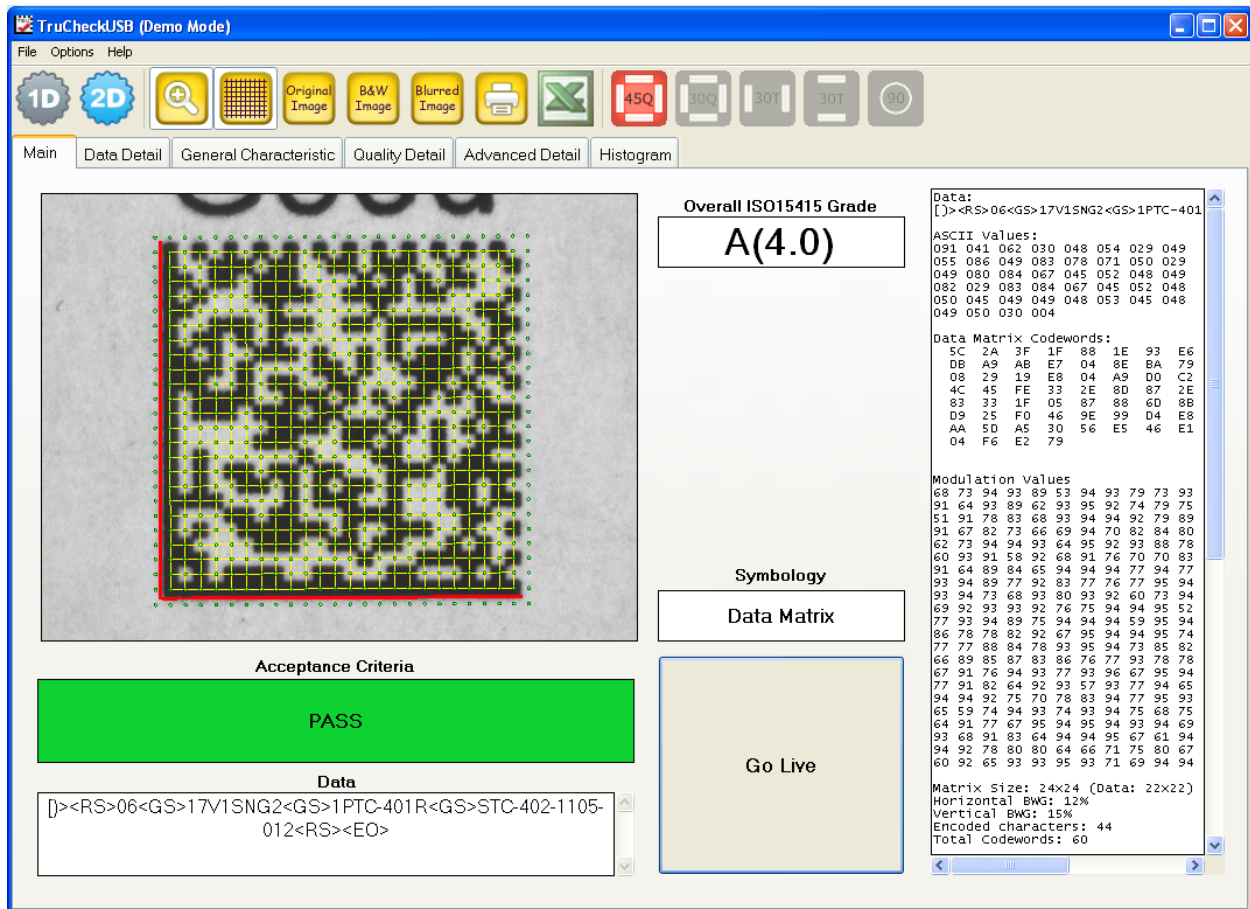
TruCheckUSB (Demo Mode)

File Options Help

1D 2D Original Image B&W Image Blurred Image 45Q 30Q 30T 30T 90

Main | Data Detail | General Characteristic | Quality Detail | Advanced Detail | Histogram

Overall ISO15415 Grade

A(4.0)

Symbology

Data Matrix

Acceptance Criteria

PASS

Data

[)><RS>06<GS>17V1SNG2<GS>1PTC-401R<GS>STC-402-1105-012<RS><EO>

Go Live

Data:
[)><RS>06<GS>17V1SNG2<GS>1PTC-401

ASCII Values:
091 041 062 030 048 054 029 049
055 086 049 083 078 071 050 029
049 080 084 067 045 052 048 049
082 029 083 084 067 045 052 048
050 045 049 049 048 053 045 048
049 050 030 004

Data Matrix Codewords:
5C 2A 3F 1F 88 1E 93 E6
DB A9 AB E7 04 8E BA 79
08 29 19 E8 04 A9 D0 C2
4C 45 FE 33 2E 8D 87 2E
83 33 1F 05 87 88 6D 8B
D9 25 F0 46 9E 99 D4 E8
AA 5D A5 30 56 E5 46 E1
04 F6 E2 79

Modulation Values
68 73 94 93 89 53 94 93 79 73 93
91 64 93 89 62 93 95 92 74 79 75
51 91 78 83 68 93 94 94 92 79 89
91 67 82 73 66 69 94 70 82 84 80
62 73 94 94 93 64 95 92 93 88 78
60 93 91 58 92 68 91 76 70 70 83
91 64 89 84 65 94 94 94 77 94 77
93 94 89 77 92 83 77 76 77 95 94
93 94 73 68 93 80 93 92 60 73 94
69 92 93 93 92 76 75 94 94 95 52
77 93 94 89 75 94 94 94 59 95 94
86 78 78 82 92 67 95 94 94 95 74
77 77 88 84 78 93 95 94 73 85 82
66 89 85 87 83 86 76 77 93 78 78
67 91 76 94 93 77 93 96 67 95 94
77 91 82 64 92 93 57 93 77 94 65
94 94 92 75 70 78 83 94 77 95 93
65 59 74 94 93 74 93 94 75 68 75
64 91 77 67 95 94 95 94 93 94 69
93 68 91 83 64 94 94 95 67 61 94
94 92 78 80 80 64 66 71 75 80 67
60 92 65 93 93 95 93 71 69 94 94

Matrix Size: 24x24 (Data: 22x22)
Horizontal BWG: 12%
Vertical BWG: 15%
Encoded characters: 44
Total Codewords: 60